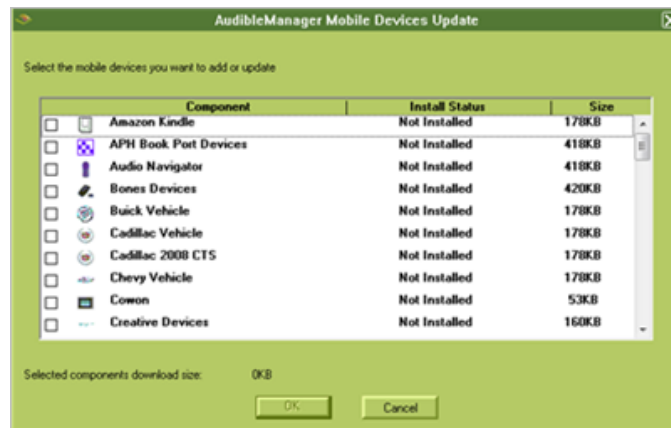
AudibleManager Mobile Devices Update

Select the mobile devices you want to add or update

| Component | Install Status | Size |
|---|---|---|
| Amazon Kindle | Not Installed | 178KB |
| APH Book Port Devices | Not Installed | 418KB |
| Audio Navigator | Not Installed | 418KB |
| Bones Devices | Not Installed | 420KB |
| Buick Vehicle | Not Installed | 178KB |
| Cadillac Vehicle | Not Installed | 178KB |
| Cadillac 2008 CTS | Not Installed | 178KB |
| Chevy Vehicle | Not Installed | 178KB |
| Cowon | Not Installed | 53KB |
| Creative Devices | Not Installed | 160KB |

Selected components download size: 0KB

OK Cancel